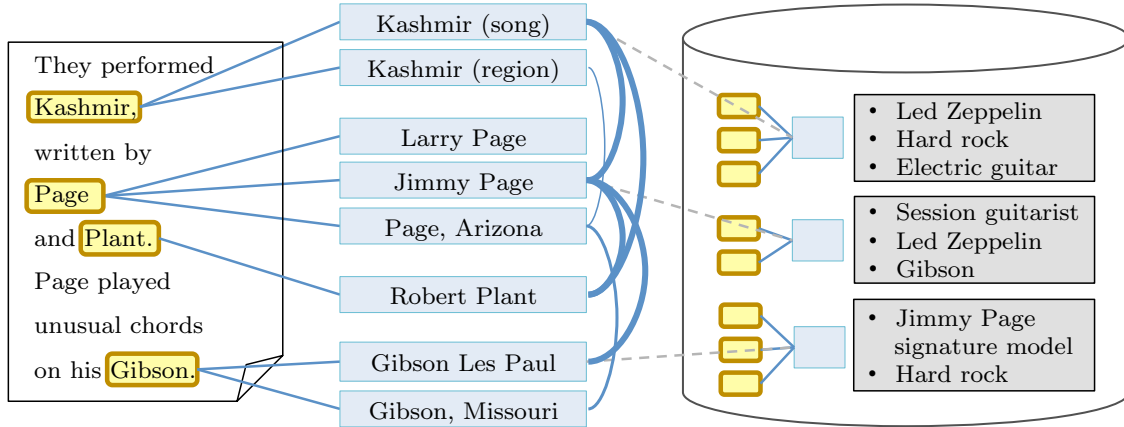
They performed Kashmir, written by Page and Plant. Page played unusual chords on his Gibson.

Kashmir (song)
Kashmir (region)
Larry Page
Jimmy Page
Page, Arizona
Robert Plant
Gibson Les Paul
Gibson, Missouri

• Led Zeppelin
• Hard rock
• Electric guitar

• Session guitarist
• Led Zeppelin
• Gibson

• Jimmy Page signature model
• Hard rock